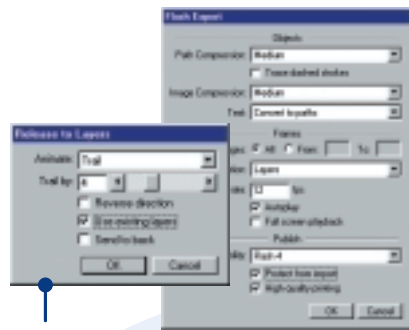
Flash Export

Objects
Path Compression: Medium
Trace dashed strokes
Image Compression: Medium
Text: Convert to paths

Frames
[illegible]ges: All From: To:
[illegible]ion: Layers
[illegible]ate: 12 fps
Autoplay
Full screen playback

Publish
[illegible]bility: Flash 4
Protect from import
High quality printing

OK Cancel

Release to Layers
Animate: Trail
Trail by: 6
Reverse direction
Use existing layers
Send to back
OK Cancel